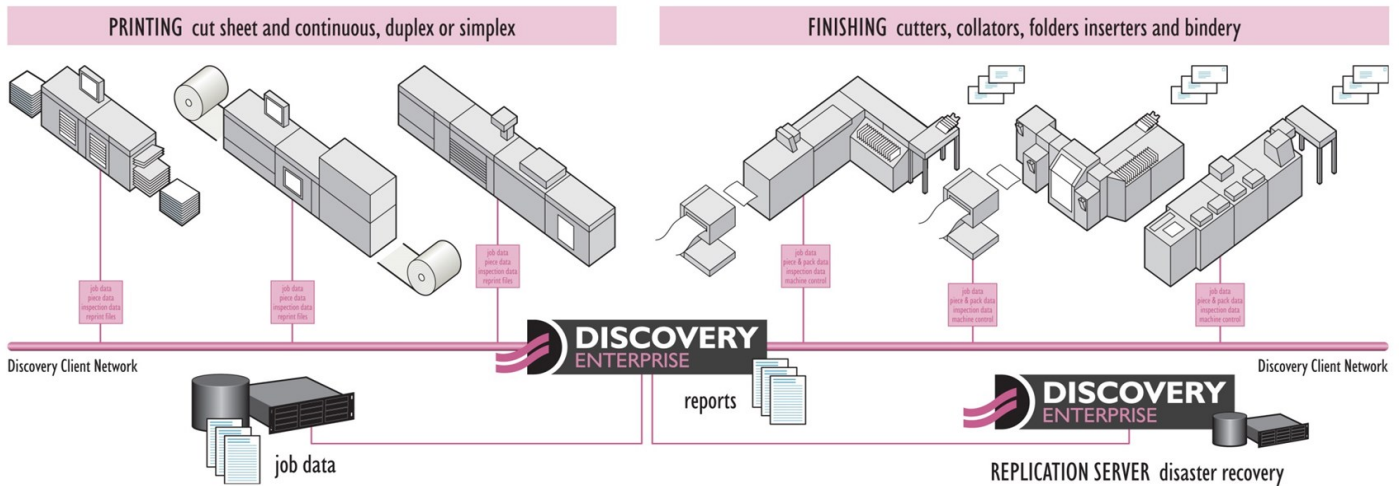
PRINTING cut sheet and continuous, duplex or simplex

FINISHING cutters, collators, folders inserters and bindery

job data
piece data
inspection data
reprint files

job data
piece data
inspection data
reprint files

job data
piece data
inspection data
reprint files

job data
piece & pack data
inspection data
machine control

job data
piece & pack data
inspection data
machine control

job data
piece & pack data
inspection data
machine control

Discovery Client Network

DISCOVERY ENTERPRISE

Discovery Client Network

reports

job data

DISCOVERY ENTERPRISE

REPLICATION SERVER disaster recovery